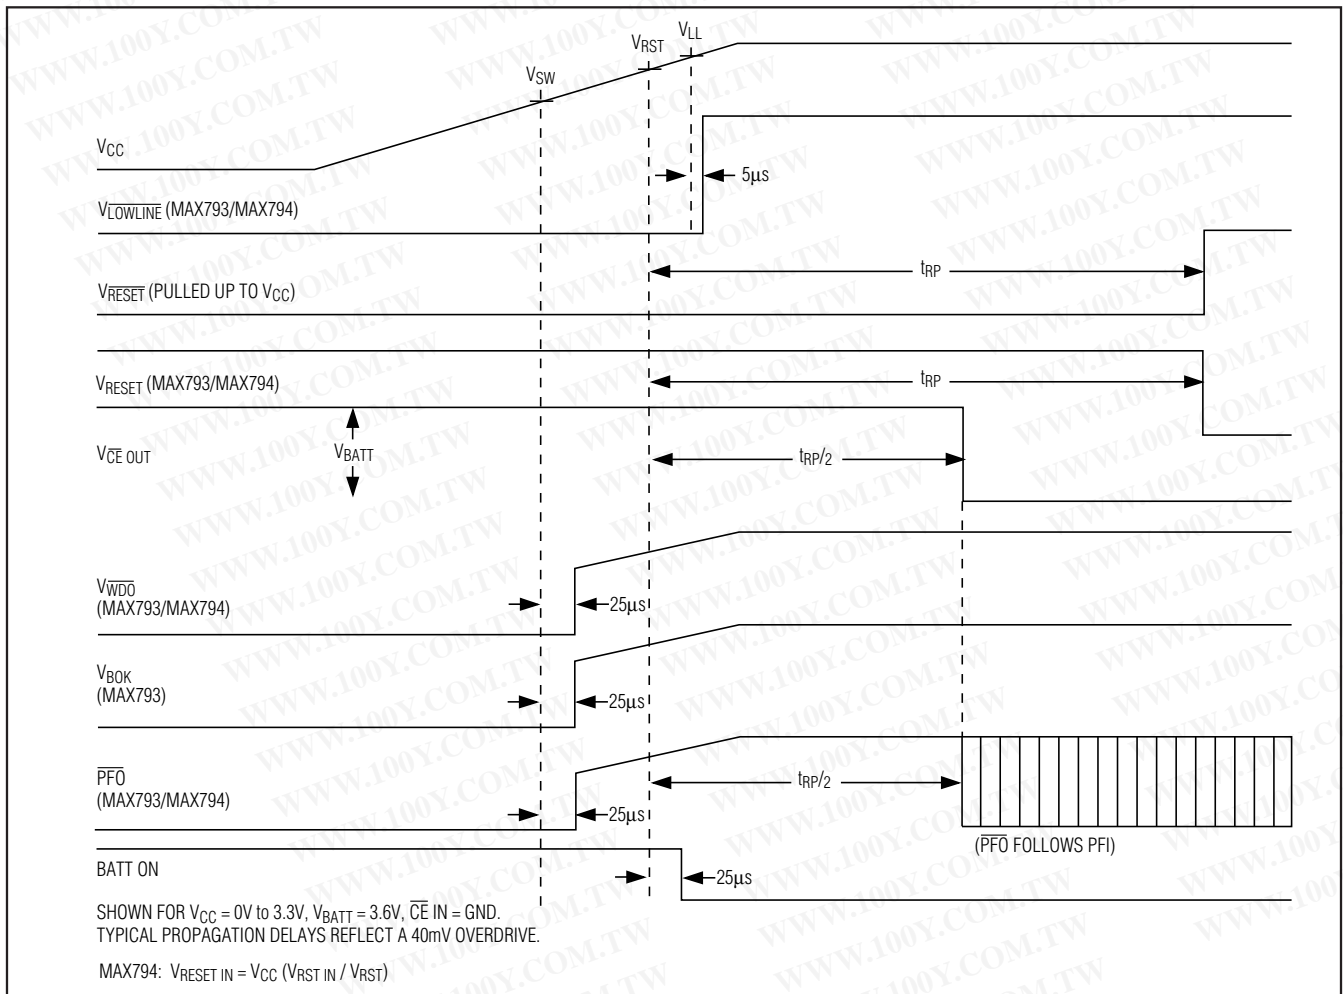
$V_{SW}$

$V_{RST}$

$V_{LL}$

$V_{CC}$

5µs

$V_{\overline{LOWLINE}}$ (MAX793/MAX794)

$t_{RP}$

$V_{\overline{RESET}}$ (PULLED UP TO $V_{CC}$)

$V_{RESET}$ (MAX793/MAX794)

$t_{RP}$

$V_{\overline{CE}\ OUT}$

$V_{BATT}$

$t_{RP}/2$

$V_{\overline{WDO}}$ (MAX793/MAX794)

25µs

$V_{BOK}$ (MAX793)

25µs

$\overline{PFO}$ (MAX793/MAX794)

$t_{RP}/2$

25µs

($\overline{PFO}$ FOLLOWS PFI)

BATT ON

25µs

SHOWN FOR $V_{CC}$ = 0V to 3.3V, $V_{BATT}$ = 3.6V, $\overline{CE}$ IN = GND.
TYPICAL PROPAGATION DELAYS REFLECT A 40mV OVERDRIVE.

MAX794: $V_{RESET\ IN} = V_{CC}$ ($V_{RST\ IN}$ / $V_{RST}$)

WWW.100Y.COM.TW